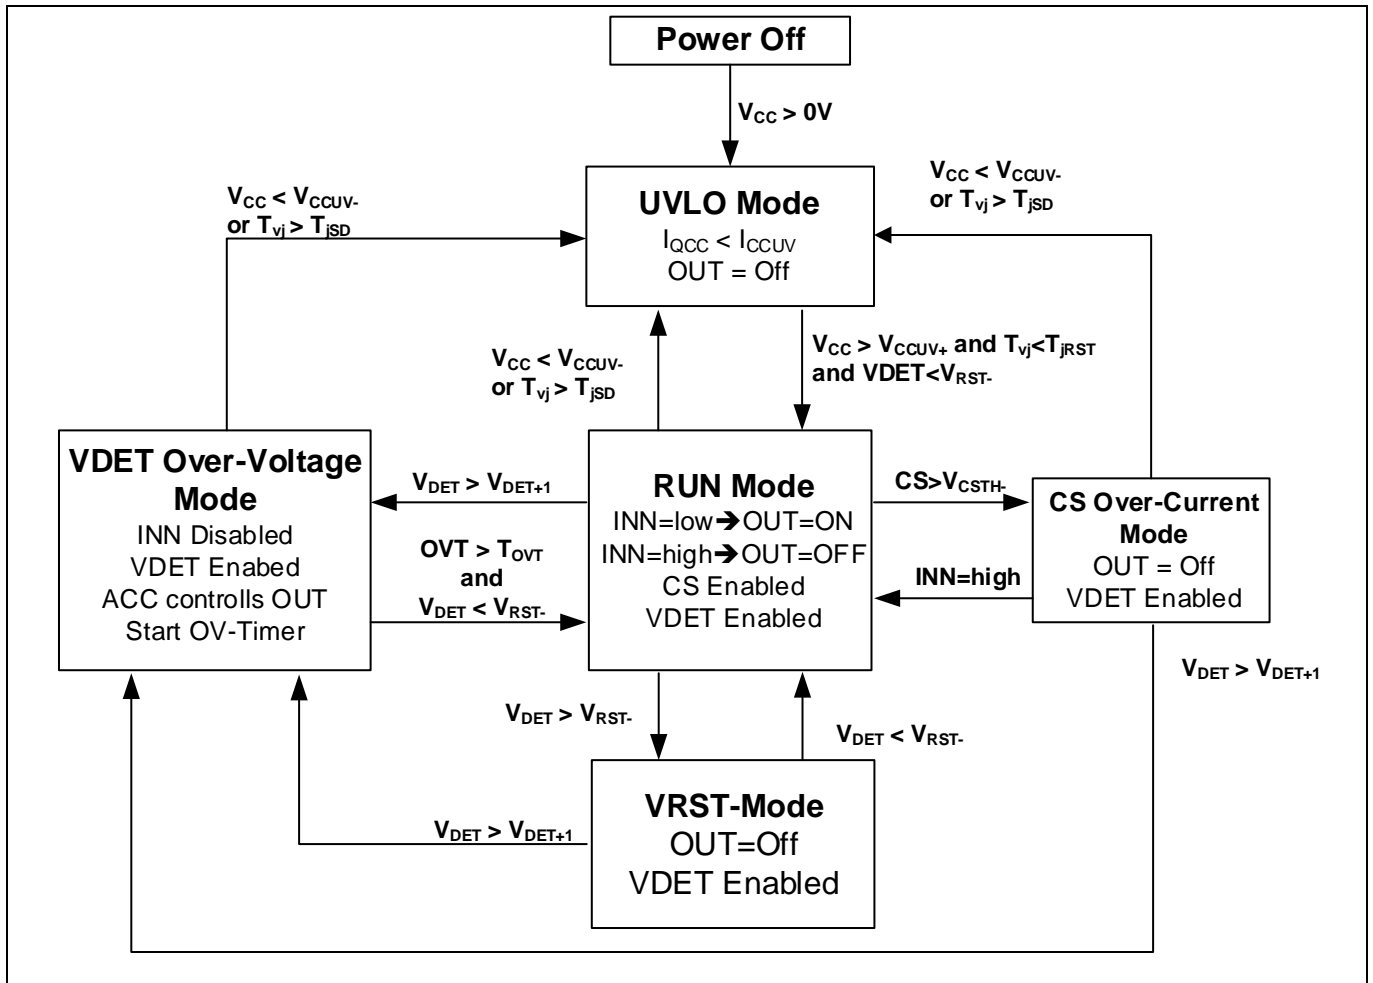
Power Off

$V_{CC} > 0V$

$V_{CC} < V_{CCUV-}$ or $T_{vj} > T_{jSD}$

UVLO Mode
$I_{QCC} < I_{CCUV}$
OUT = Off

$V_{CC} < V_{CCUV-}$ or $T_{vj} > T_{jSD}$

$V_{CC} < V_{CCUV-}$ or $T_{vj} > T_{jSD}$

$V_{CC} > V_{CCUV+}$ and $T_{vj}<T_{jRST}$ and VDET$<V_{RST-}$

VDET Over-Voltage Mode
INN Disabled
VDET Enabed
ACC controlls OUT
Start OV-Timer

$V_{DET} > V_{DET+1}$

OVT > $T_{OVT}$ and $V_{DET} < V_{RST-}$

RUN Mode
INN=low➔OUT=ON
INN=high➔OUT=OFF
CS Enabled
VDET Enabled

CS>$V_{CSTH-}$

INN=high

CS Over-Current Mode
OUT = Off
VDET Enabled

$V_{DET} > V_{DET+1}$

$V_{DET} > V_{RST-}$

$V_{DET} < V_{RST-}$

VRST-Mode
OUT=Off
VDET Enabled

$V_{DET} > V_{DET+1}$